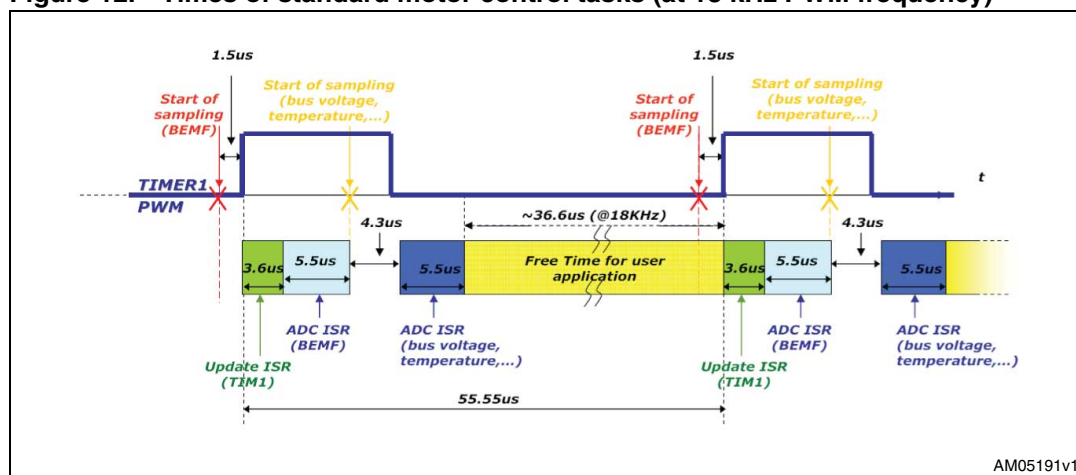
Figure 12. Times of standard motor control tasks (at 18 kHz PWM frequency)

1.5us

Start of sampling (BEMF)

Start of sampling (bus voltage, temperature,...)

1.5us

Start of sampling (BEMF)

Start of sampling (bus voltage, temperature,...)

t

TIMER1 PWM

4.3us

~36.6us (@18KHz)

4.3us

3.6us

5.5us

5.5us

Free Time for user application

3.6us

5.5us

5.5us

ADC ISR (BEMF)

ADC ISR (bus voltage, temperature,...)

ADC ISR (BEMF)

ADC ISR (bus voltage, temperature,...)

Update ISR (TIM1)

Update ISR (TIM1)

55.55us

AM05191v1